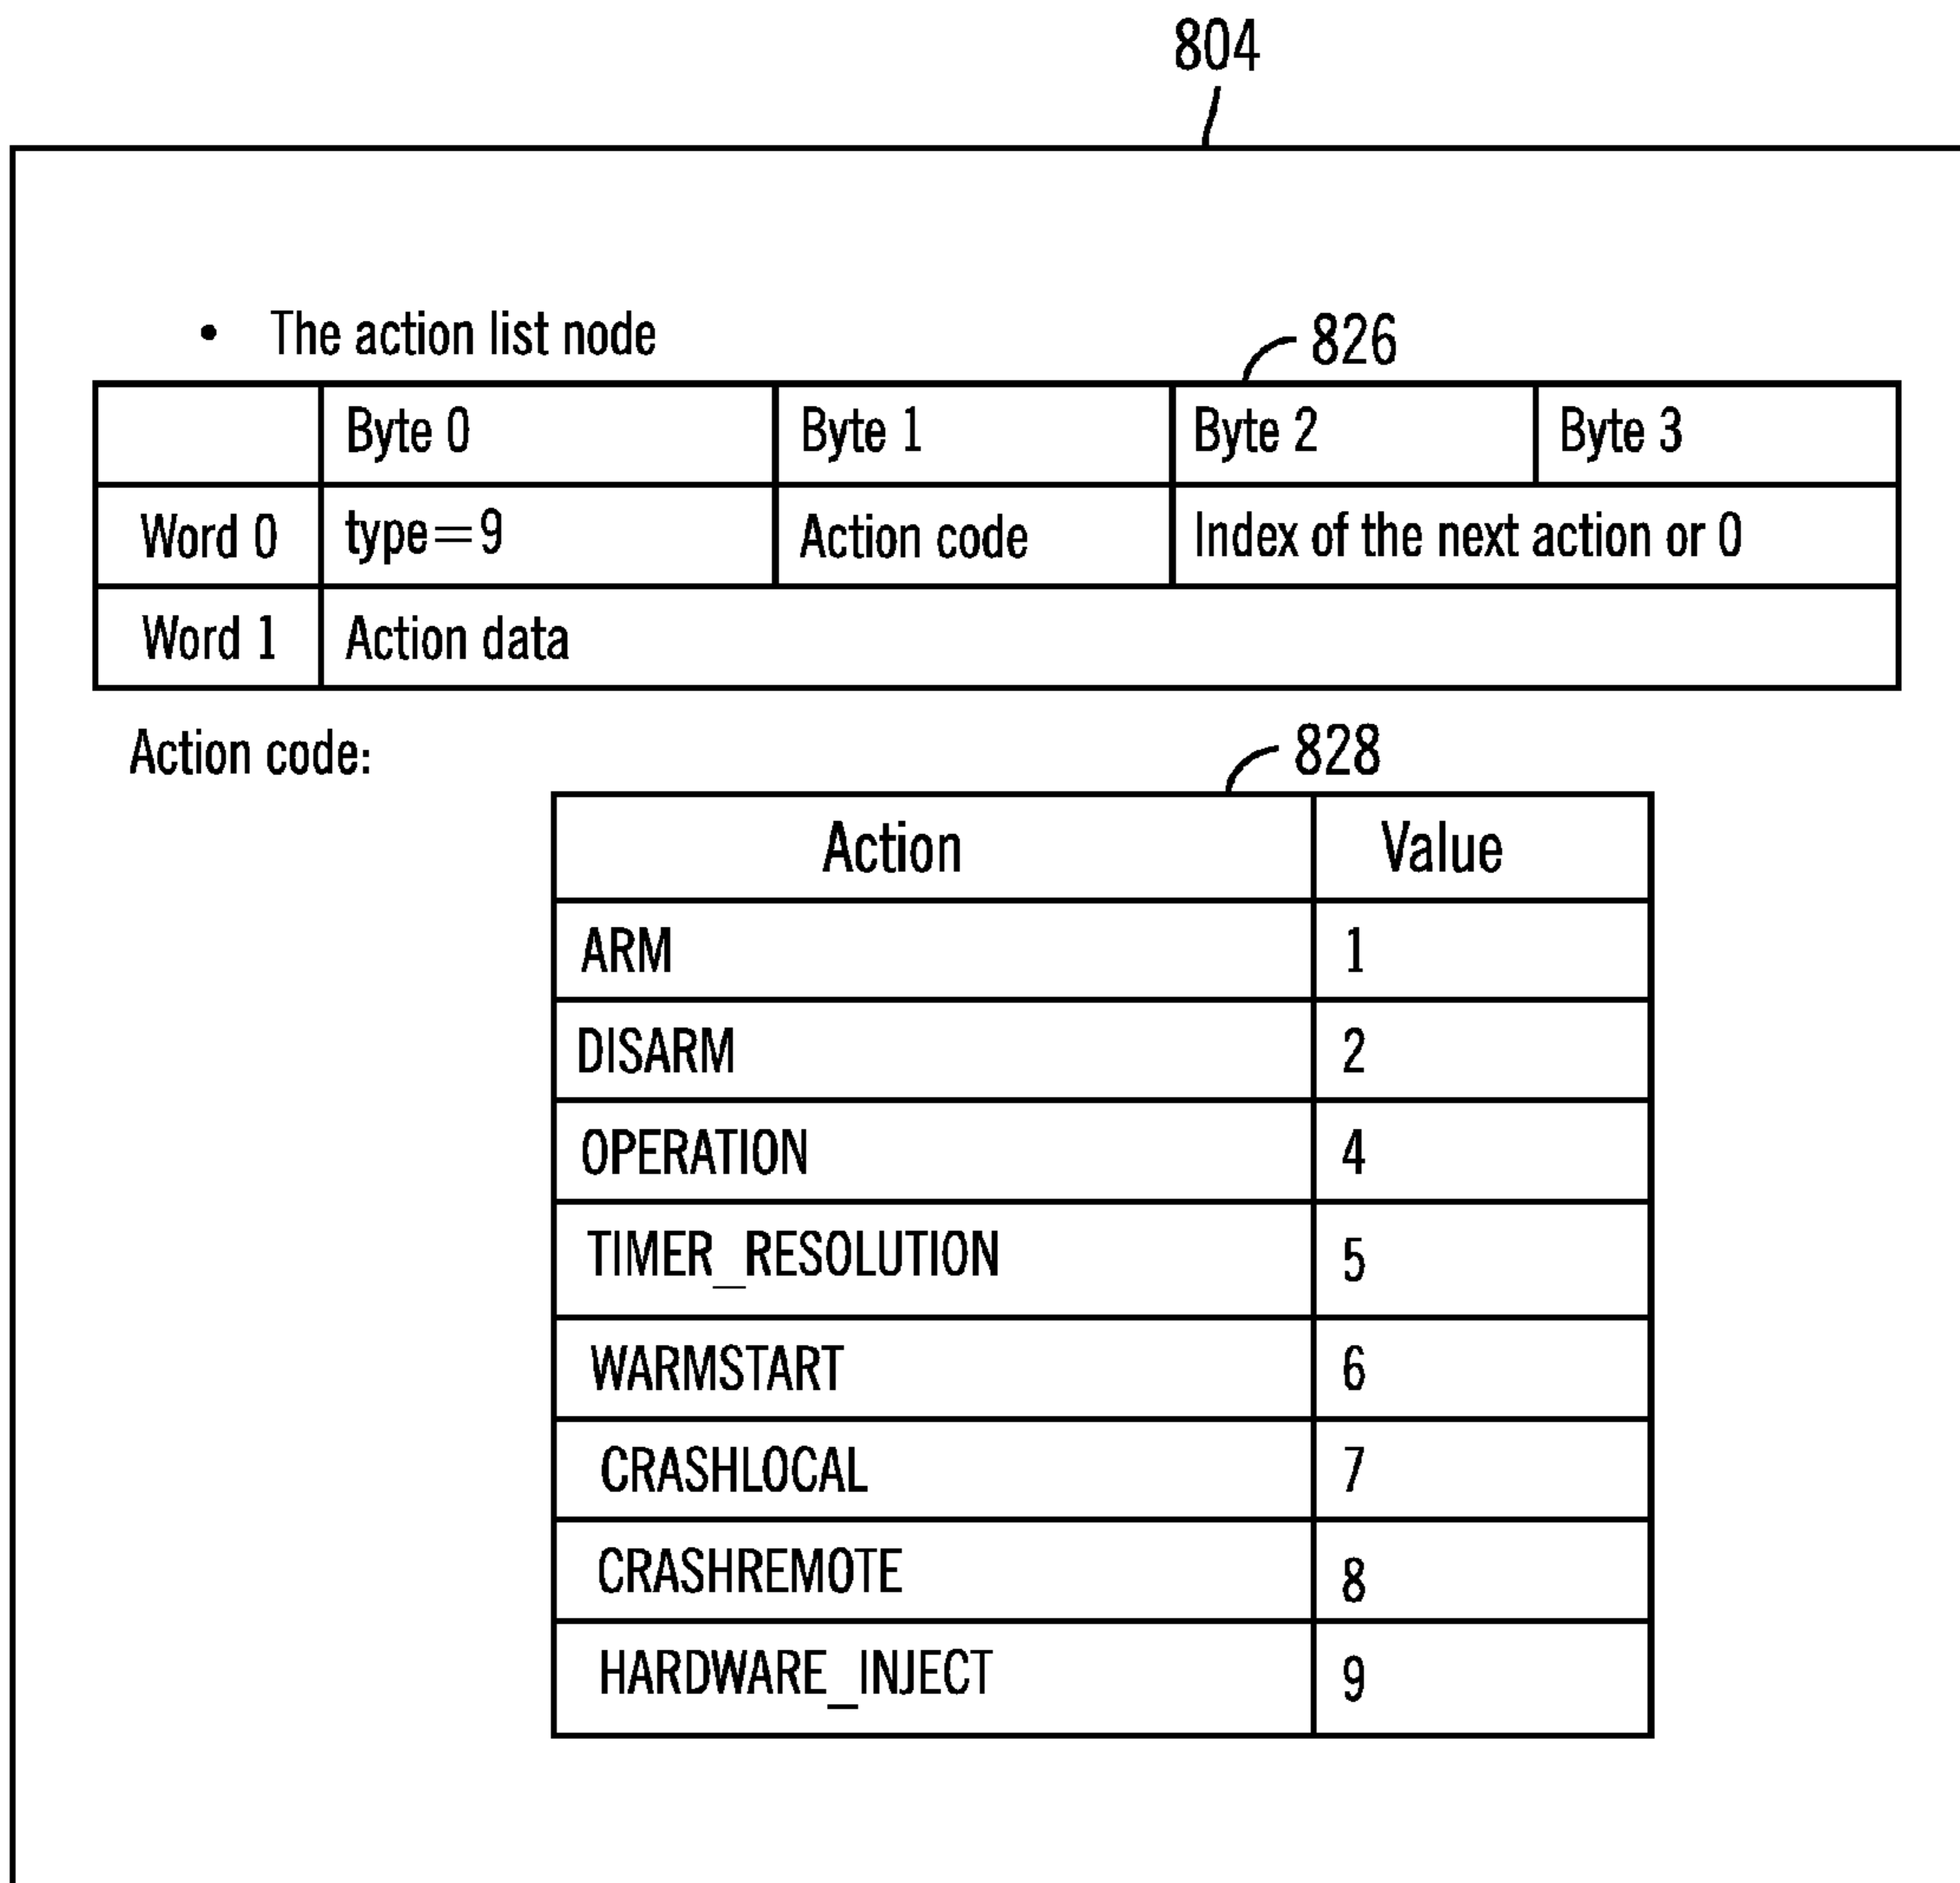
804

• The action list node

826

| | Byte 0 | Byte 1 | Byte 2 | Byte 3 |
|---|---|---|---|---|
| Word 0 | type=9 | Action code | Index of the next action or 0 | |
| Word 1 | Action data | | | |

Action code:

828

| Action | Value |
|---|---|
| ARM | 1 |
| DISARM | 2 |
| OPERATION | 4 |
| TIMER_RESOLUTION | 5 |
| WARMSTART | 6 |
| CRASHLOCAL | 7 |
| CRASHREMOTE | 8 |
| HARDWARE_INJECT | 9 |